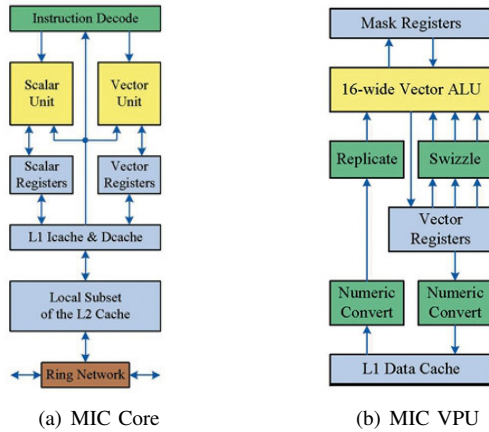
Instruction Decode

Scalar Unit

Vector Unit

Scalar Registers

Vector Registers

L1 Icache & Dcache

Local Subset of the L2 Cache

Ring Network

(a) MIC Core

Mask Registers

16-wide Vector ALU

Replicate

Swizzle

Vector Registers

Numeric Convert

Numeric Convert

L1 Data Cache

(b) MIC VPU